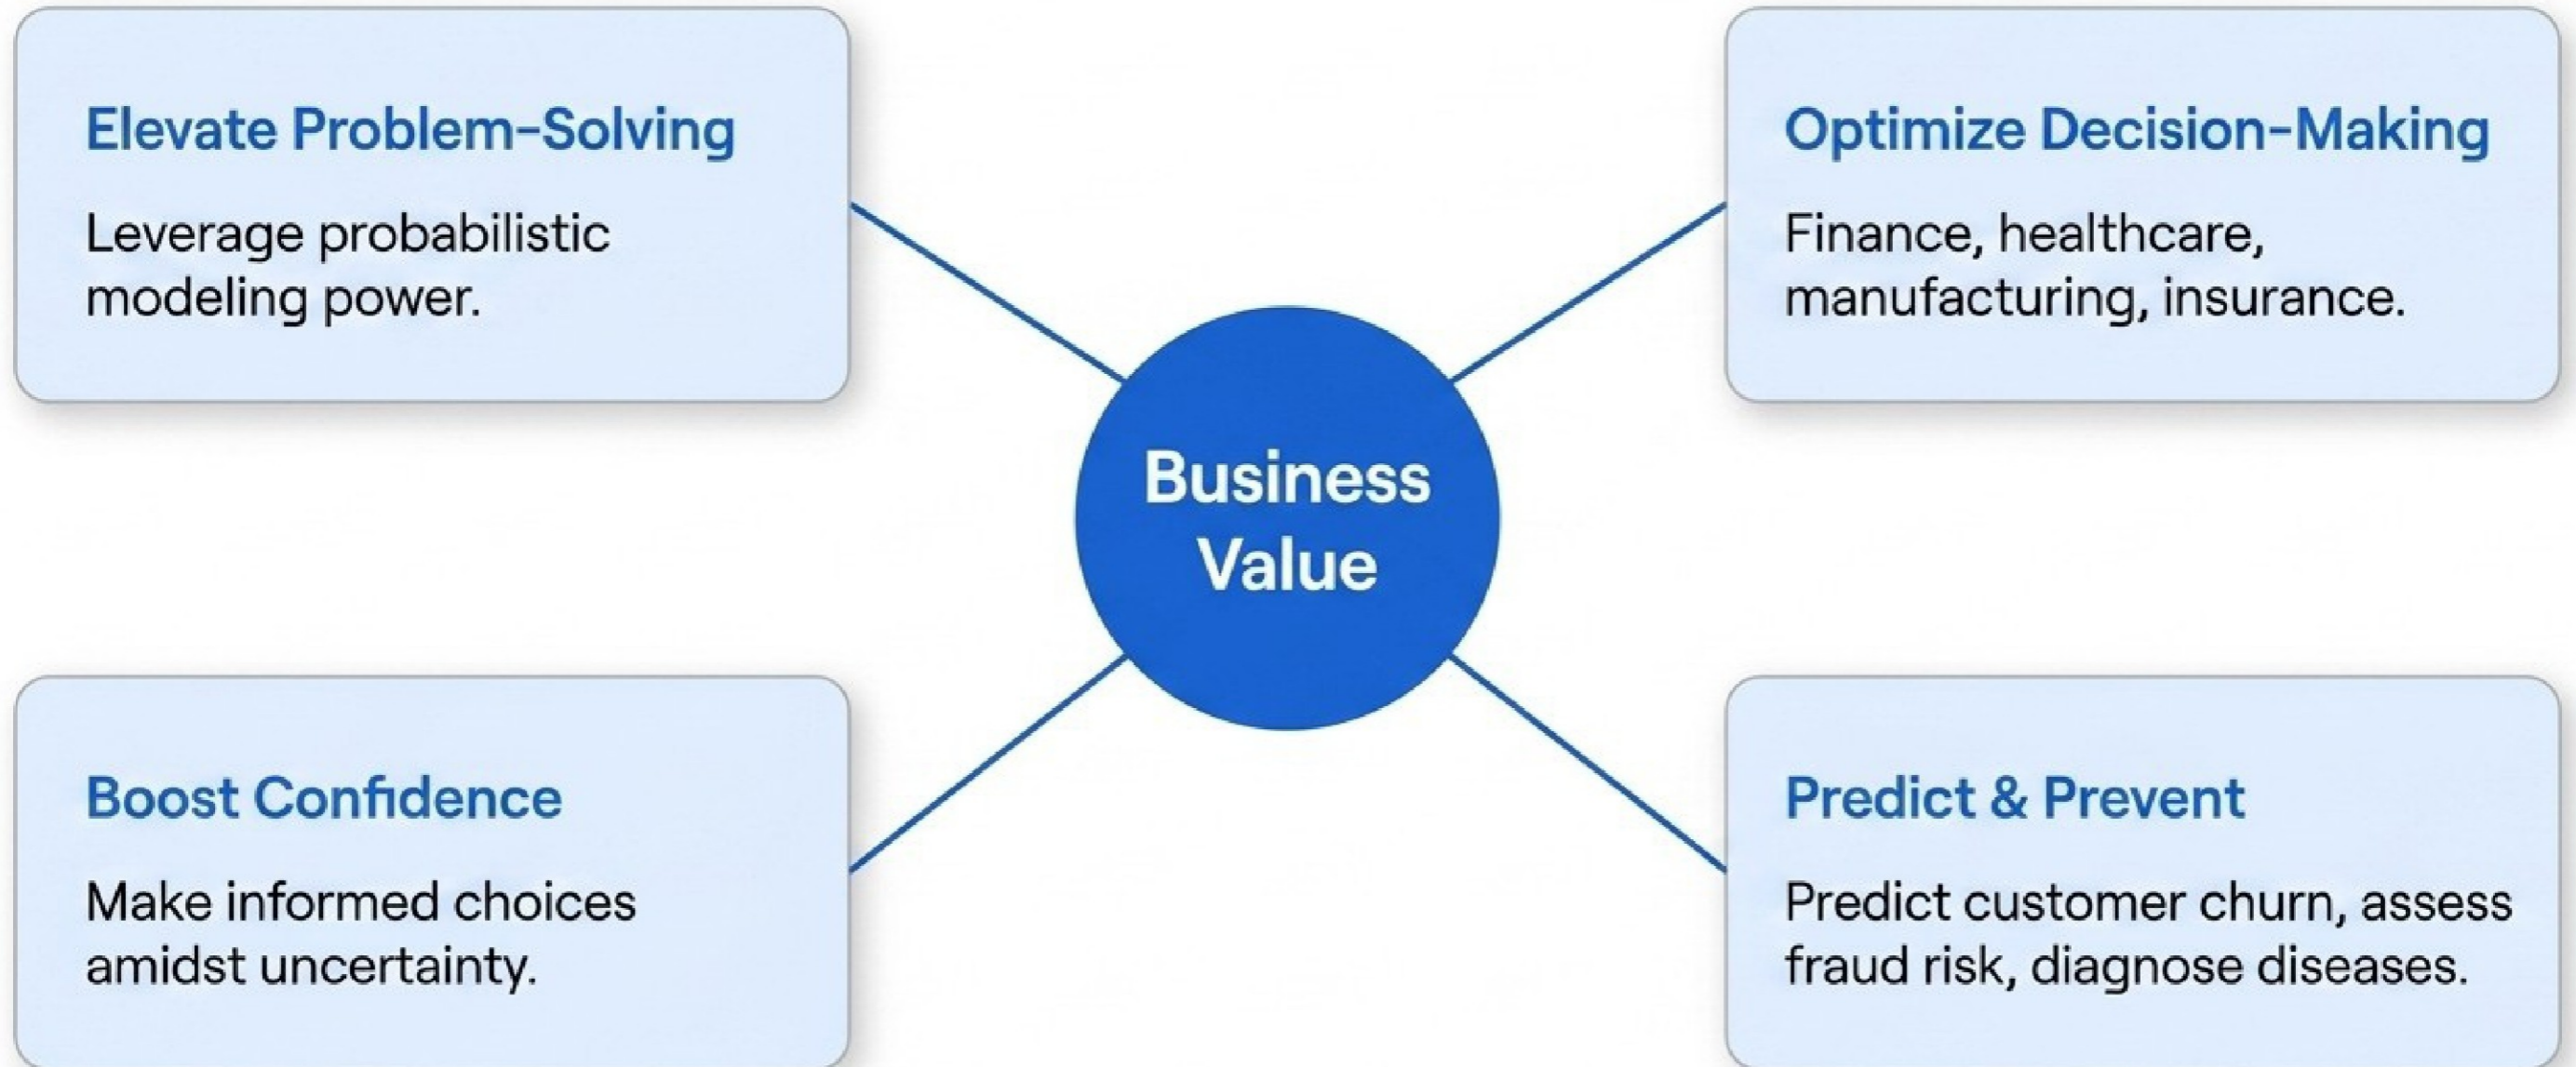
Elevate Problem-Solving

Leverage probabilistic modeling power.

Optimize Decision-Making

Finance, healthcare, manufacturing, insurance.

Business Value

Boost Confidence

Make informed choices amidst uncertainty.

Predict & Prevent

Predict customer churn, assess fraud risk, diagnose diseases.